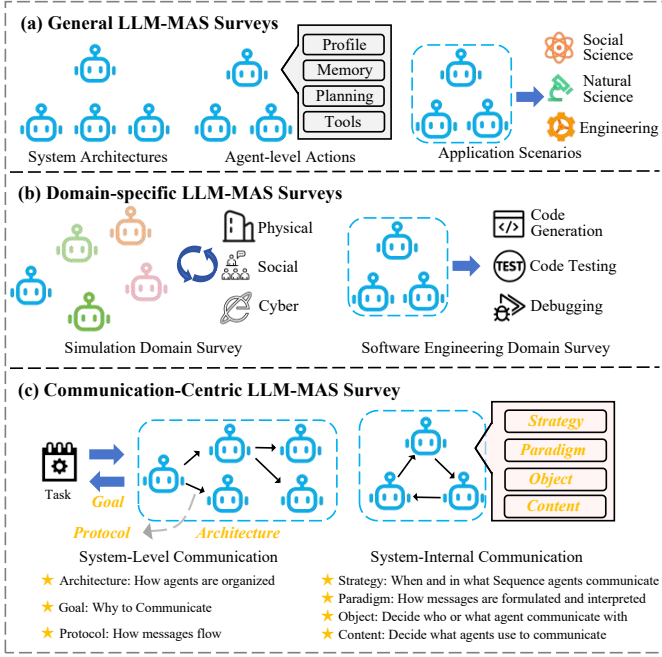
(a) General LLM-MAS Surveys

Profile
Memory
Planning
Tools

Social Science
Natural Science
Engineering

System Architectures
Agent-level Actions
Application Scenarios

(b) Domain-specific LLM-MAS Surveys

Physical
Social
Cyber

Code Generation
TEST Code Testing
Debugging

Simulation Domain Survey
Software Engineering Domain Survey

(c) Communication-Centric LLM-MAS Survey

Task
Goal
Protocol
Architecture

Strategy
Paradigm
Object
Content

System-Level Communication
System-Internal Communication

★ Architecture: How agents are organized
★ Goal: Why to Communicate
★ Protocol: How messages flow

★ Strategy: When and in what Sequence agents communicate
★ Paradigm: How messages are formulated and interpreted
★ Object: Decide who or what agent communicate with
★ Content: Decide what agents use to communicate